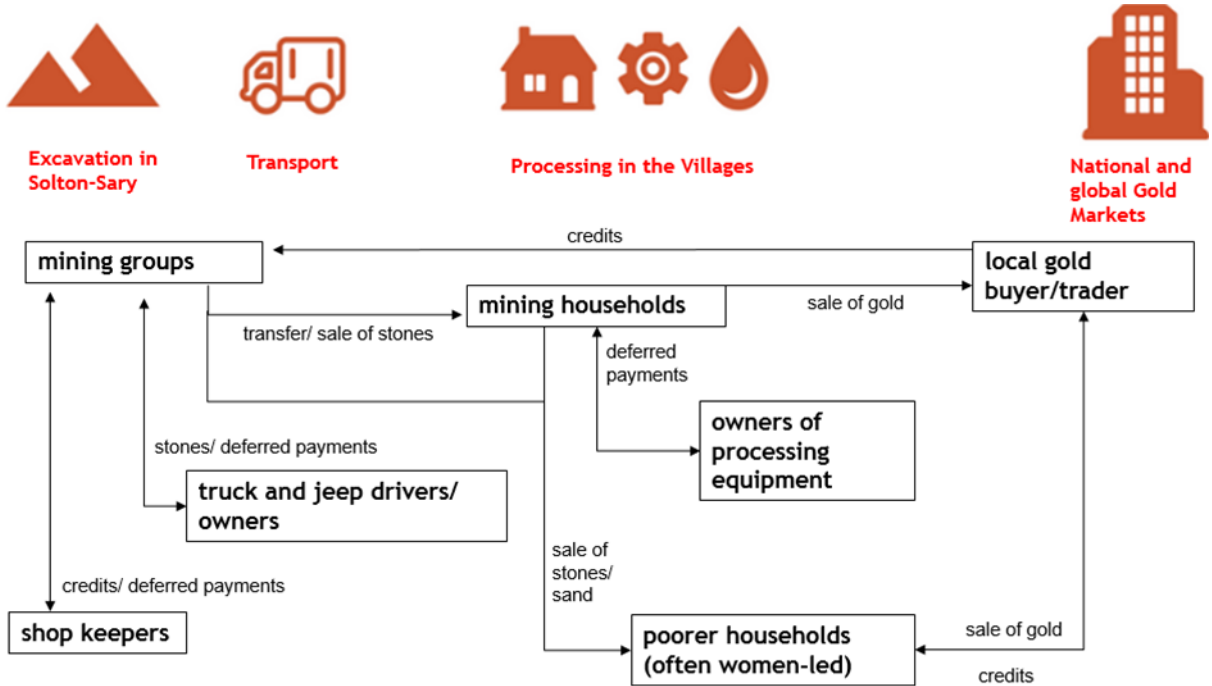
Excavation in Solton-Sary

Transport

Processing in the Villages

National and global Gold Markets

credits

mining groups

local gold buyer/trader

mining households

sale of gold

transfer/ sale of stones

deferred payments

owners of processing equipment

stones/ deferred payments

truck and jeep drivers/ owners

sale of stones/ sand

credits/ deferred payments

shop keepers

poorer households (often women-led)

sale of gold

credits